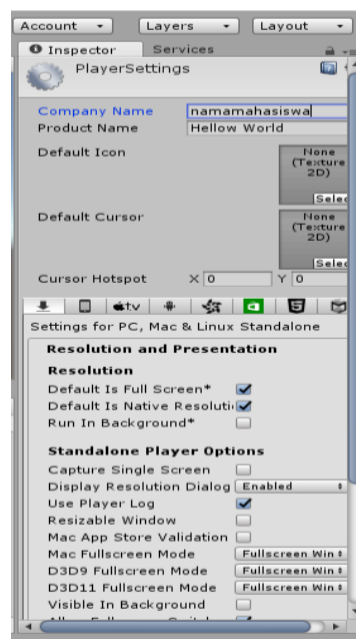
Account ▾ Layers ▾ Layout ▾

Inspector Services

PlayerSettings

Company Name namamahasiswa
Product Name Hellow World
Default Icon
None (Texture 2D)
Selec
Default Cursor
None (Texture 2D)
Selec
Cursor Hotspot X 0 Y 0

tv

Settings for PC, Mac & Linux Standalone

Resolution and Presentation

Resolution
Default Is Full Screen*
Default Is Native Resoluti
Run In Background*

Standalone Player Options
Capture Single Screen
Display Resolution Dialog Enabled
Use Player Log
Resizable Window
Mac App Store Validation
Mac Fullscreen Mode Fullscreen Win
D3D9 Fullscreen Mode Fullscreen Win
D3D11 Fullscreen Mode Fullscreen Win
Visible In Background
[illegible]